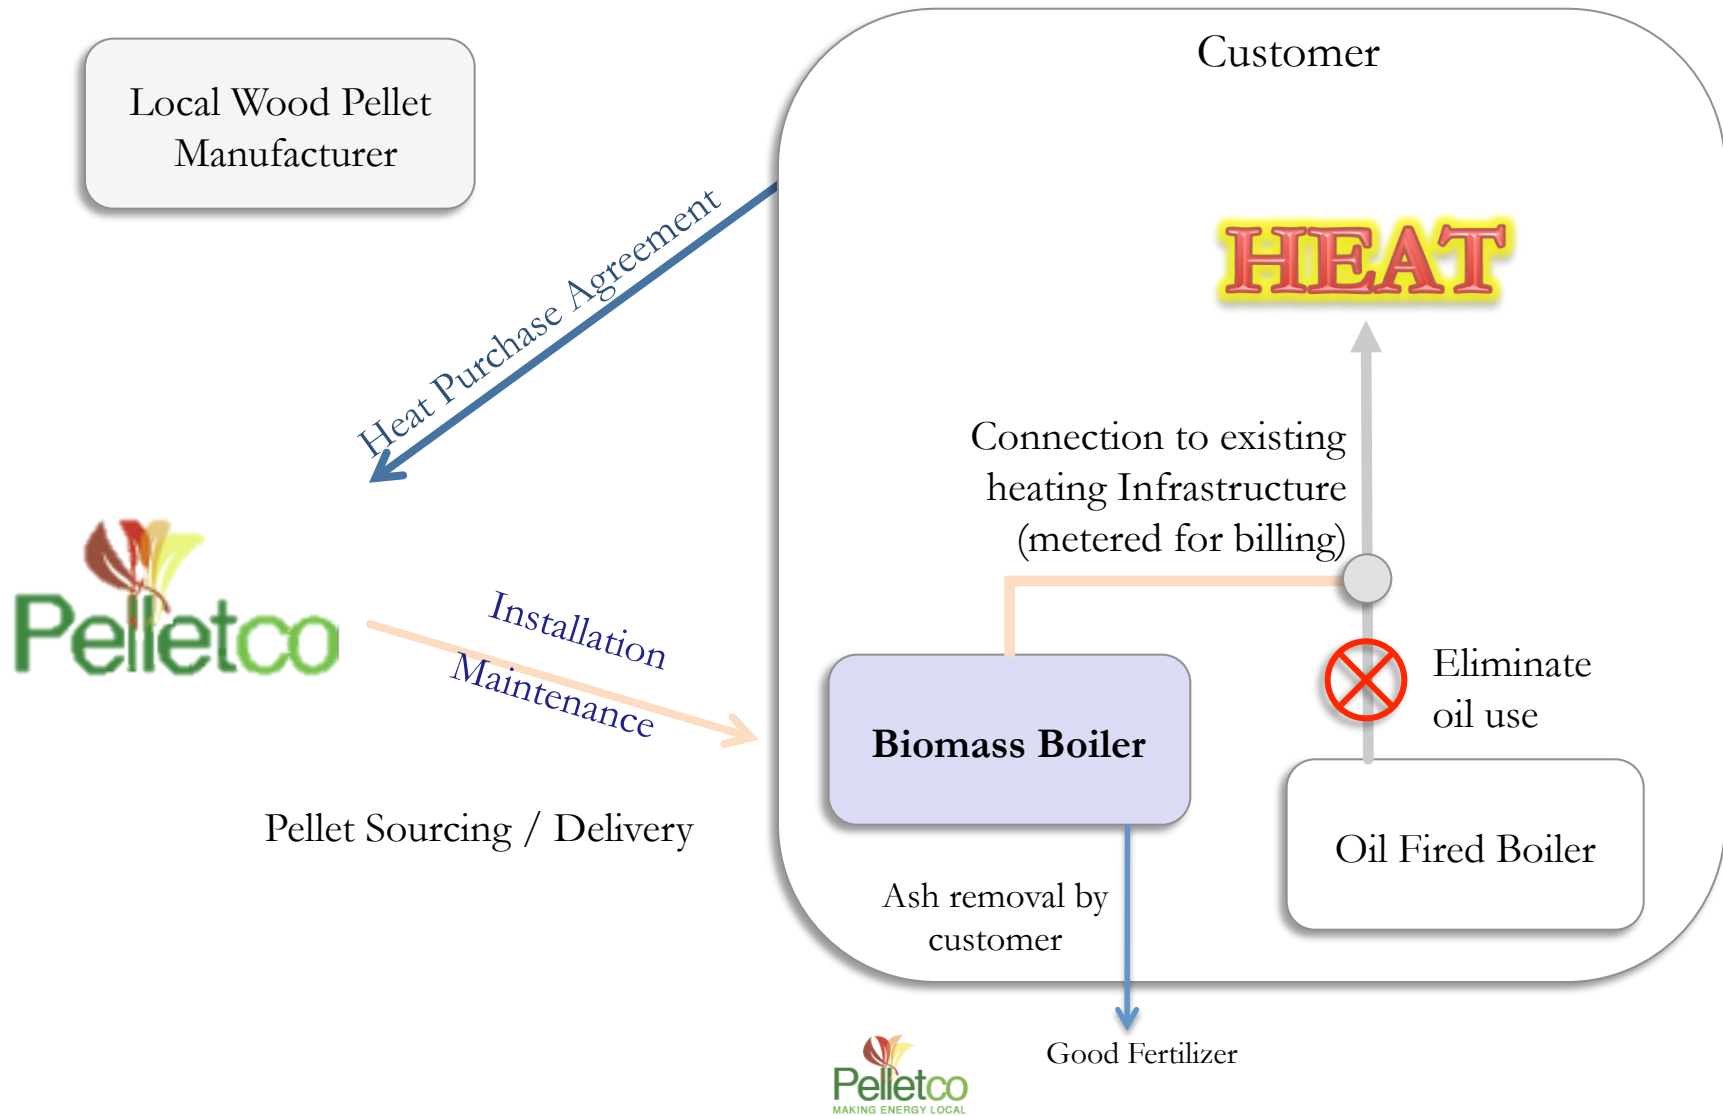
Local Wood Pellet Manufacturer

Customer

HEAT

Heat Purchase Agreement

Connection to existing heating Infrastructure (metered for billing)

Pelletco

Installation

Maintenance

Eliminate oil use

Biomass Boiler

Oil Fired Boiler

Pellet Sourcing / Delivery

Ash removal by customer

Good Fertilizer

Pelletco
MAKING ENERGY LOCAL